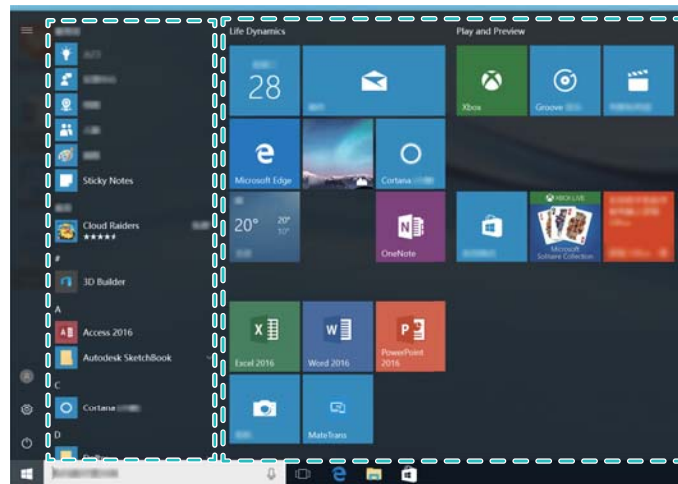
Life Dynamics

Play and Preview

28

Xbox

Groove

Microsoft Edge

Cortana

20°

20°

10°

OneNote

XBOX LIVE

Microsoft Solitaire Collection

Excel 2016

Word 2016

PowerPoint 2016

MateTrans

Sticky Notes

Cloud Raiders

★★★★★

#

3D Builder

A

Access 2016

Autodesk SketchBook

C

Cortana

D